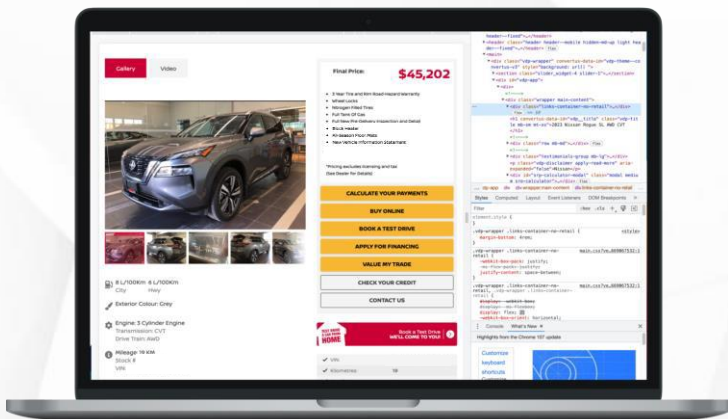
Gallery

Video

Final Price:

$45,202

3 Year Tire and Rim Road Hazard Warranty
Wheel Locks
Nitrogen Filled Tires
Full Tank Of Gas
Full New Pre-Delivery Inspection and Detail
Block Heater
All Season Floor Mats
New Vehicle Information Statement

*Pricing excludes licensing and tax (See Dealer for Details)

CALCULATE YOUR PAYMENTS

BUY ONLINE

BOOK A TEST DRIVE

APPLY FOR FINANCING

VALUE MY TRADE

CHECK YOUR CREDIT

CONTACT US

8 L/100Km 6 L/100Km
City Hwy

Exterior Colour: Grey

Engine: 3 Cylinder Engine
Transmission CVT
Drive Train AWD

Mileage 18 KM
Stock #
VIN

HOME

Book a Test Drive
WE'LL COME TO YOU

VIN

Kilometres 18

Styles Computed Layout Event Listeners DOM Breakpoints

Filter

element.style {
}

Console What's New

Highlights from the Chrome 107 update

Customize keyboard shortcuts